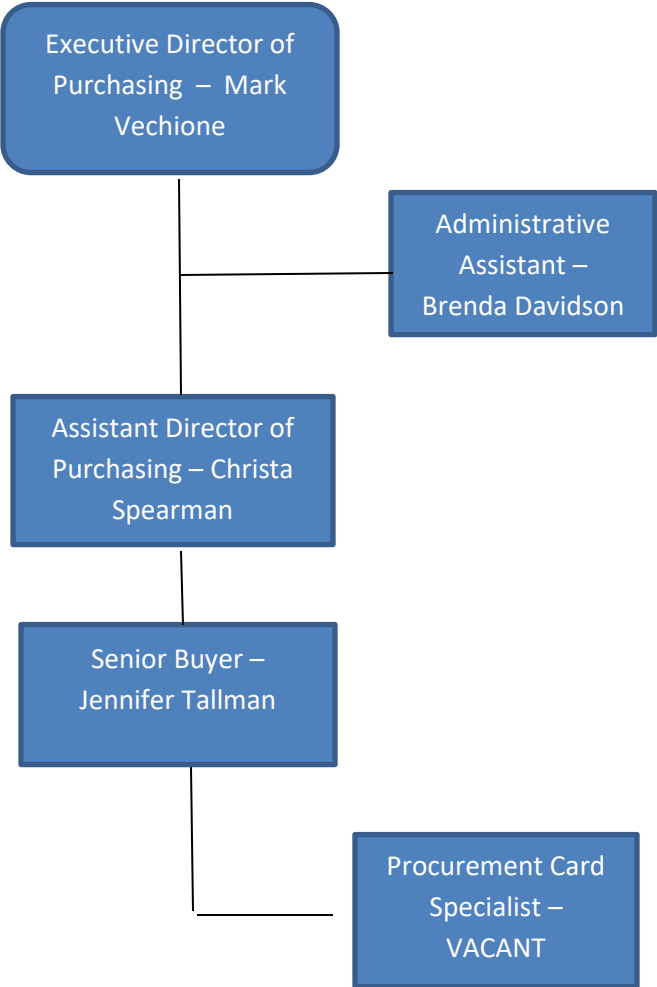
Executive Director of Purchasing – Mark Vechione

Administrative Assistant – Brenda Davidson

Assistant Director of Purchasing – Christa Spearman

Senior Buyer – Jennifer Tallman

Procurement Card Specialist – VACANT